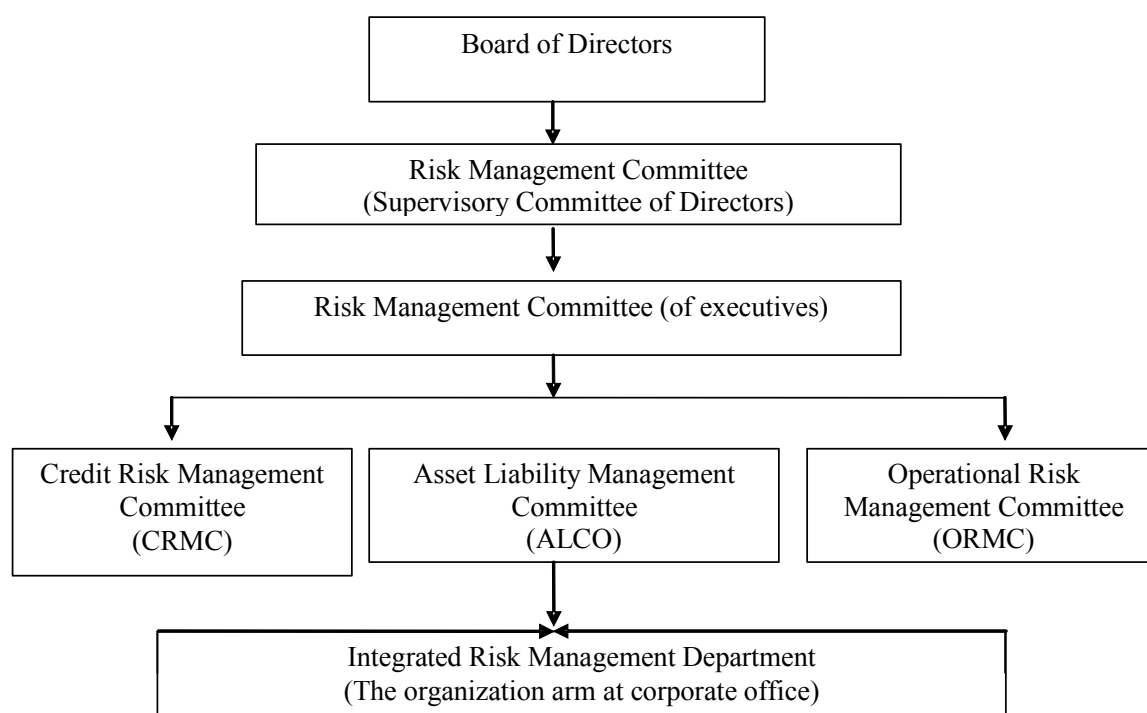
Board of Directors

Risk Management Committee
(Supervisory Committee of Directors)

Risk Management Committee (of executives)

Credit Risk Management Committee
(CRMC)

Asset Liability Management Committee
(ALCO)

Operational Risk Management Committee
(ORMC)

Integrated Risk Management Department
(The organization arm at corporate office)